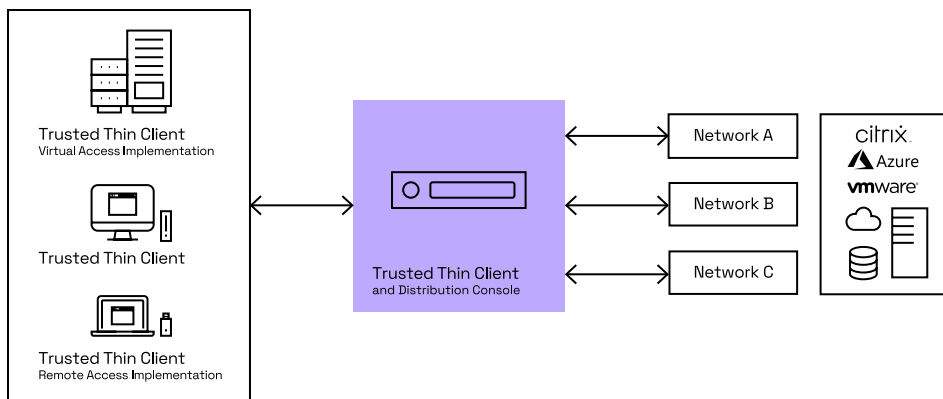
Trusted Thin Client
Virtual Access Implementation

Trusted Thin Client

Trusted Thin Client
Remote Access Implementation

Trusted Thin Client
and Distribution Console

Network A

Network B

Network C

citrix
Azure
vmware